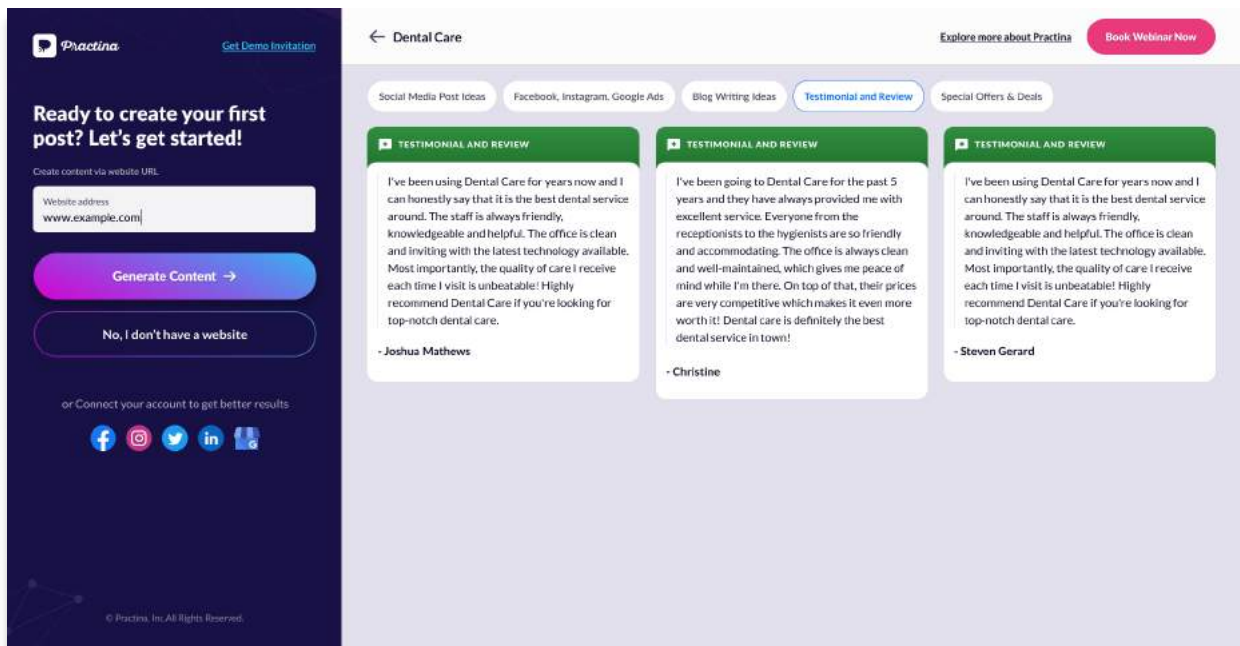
Practina

Get Demo Invitation

Ready to create your first post? Let's get started!

Create content via website URL

Website address
www.example.com

Generate Content →

No, I don't have a website

or Connect your account to get better results

© Practina, Inc. All Rights Reserved.

← Dental Care

Explore more about Practina

Book Webinar Now

Social Media Post Ideas

Facebook, Instagram, Google Ads

Blog Writing Ideas

Testimonial and Review

Special Offers & Deals

TESTIMONIAL AND REVIEW

I've been using Dental Care for years now and I can honestly say that it is the best dental service around. The staff is always friendly, knowledgeable and helpful. The office is clean and inviting with the latest technology available. Most importantly, the quality of care I receive each time I visit is unbeatable! Highly recommend Dental Care if you're looking for top-notch dental care.

- Joshua Mathews

TESTIMONIAL AND REVIEW

I've been going to Dental Care for the past 5 years and they have always provided me with excellent service. Everyone from the receptionists to the hygienists are so friendly and accommodating. The office is always clean and well-maintained, which gives me peace of mind while I'm there. On top of that, their prices are very competitive which makes it even more worth it! Dental care is definitely the best dental service in town!

- Christine

TESTIMONIAL AND REVIEW

I've been using Dental Care for years now and I can honestly say that it is the best dental service around. The staff is always friendly, knowledgeable and helpful. The office is clean and inviting with the latest technology available. Most importantly, the quality of care I receive each time I visit is unbeatable! Highly recommend Dental Care if you're looking for top-notch dental care.

- Steven Gerard